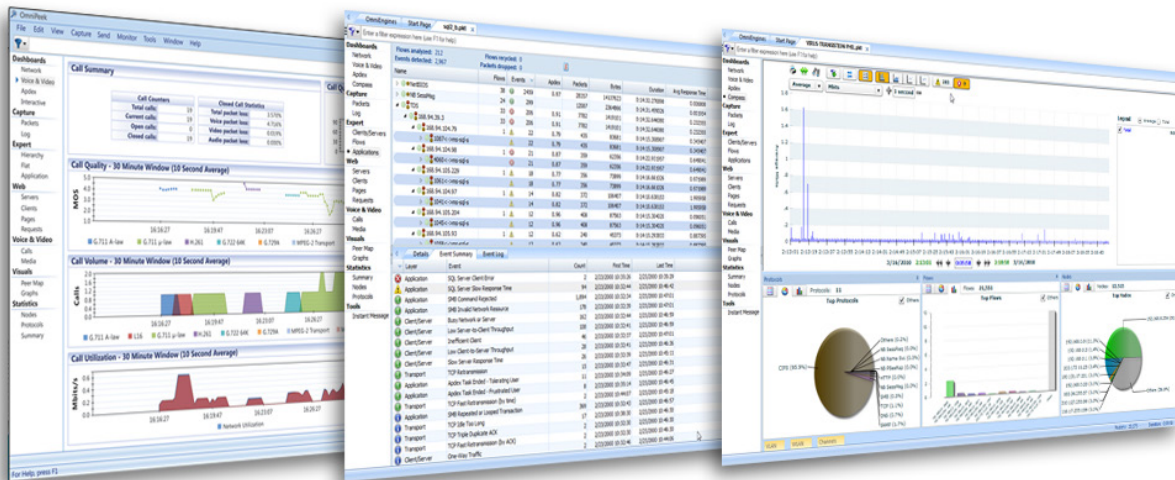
OmniPeek
File Edit View Capture Send Monitor Tools Window Help

Dashboards
Network
Voice & Video
Apdex
Interactive
Capture
Packets
Log
Expert
Hierarchy
Flat
Application
Web
Servers
Clients
Pages
Requests
Voice & Video
Calls
Media
Visuals
Peer Map
Graphs
Statistics
Nodes
Protocols
Summary

Call Summary

Call Counters
Total calls: 19
Current calls: 19
Open calls: 0
Closed calls: 0

Closed Call Statistics
Total packet loss: 3.576%
Voice packet loss: 0.000%
Video packet loss: 0.000%
Audio packet loss: 0.000%

Call Quality - 30 Minute Window (10 Second Average)
MOS
16:16:27 16:19:47 16:23:07 16:26:27
G.711 A-law G.711 µ-law H.261 G.722 64K G.729A MPEG-2 Transport

Call Volume - 30 Minute Window (10 Second Average)
Calls
16:16:27 16:19:47 16:23:07 16:26:27
G.711 A-law L16 G.711 µ-law H.261 G.722 64K G.729A MPEG-2 Transport

Call Utilization - 30 Minute Window (10 Second Average)
Mbits/s
16:16:27 16:19:47 16:23:07 16:26:27
Network Utilization

For Help, press F1

OmniEngines Start Page

Dashboards
Network
Voice & Video
Apdex
Compass
Capture
Packets
Log
Expert
Clients/Servers
Flows
Applications
Web
Servers
Clients
Pages
Requests
Voice & Video
Calls
Media
Visuals
Peer Map
Graphs
Statistics
Summary
Nodes
Protocols
Tools
Instant Message

Flows analyzed: 213
Events detected: 2,967
Flows recycled: 0
Flows dropped: 0

Name Flows Events Apdex Packets Bytes Duration Avg Response Time

Details Event Summary Event Log
Layer Event Count First Time Last Time
Application SQL Server Client Error
Application SQL Server Slow Response Time
Application SMB Command Rejected
Application SMB Invalid Network Resource
Application Busy Network or Server
Client/Server Low Server-to-Client Throughput
Client/Server Inefficient Client
Client/Server Low Client-to-Server Throughput
Client/Server Slow Server Response Time
Transport TCP Retransmission
Application Apdex Task Ended - Tolerating User
Application Apdex Task Ended - Frustrated User
Transport TCP Fast Retransmission (by time)
Transport SMB Repeated or Looped Transaction
Transport TCP Idle Too Long
Transport TCP Triple Duplicate ACK
Transport TCP Fast Retransmission (by ACK)
Client/Server One-Way Traffic

OmniEngines Start Page

Dashboards
Network
Voice & Video
Apdex
Compass
Capture
Packets
Log
Expert
Clients/Servers
Flows
Applications
Web
Servers
Clients
Pages
Requests
Voice & Video
Calls
Media
Visuals
Peer Map
Graphs
Statistics
Summary
Nodes
Protocols
Tools
Instant Message

Average Mbits

Legend

Protocols
Protocols: 11
Top Protocols
Flows
Top Flows
Nodes
Top Nodes
CIFS
Others